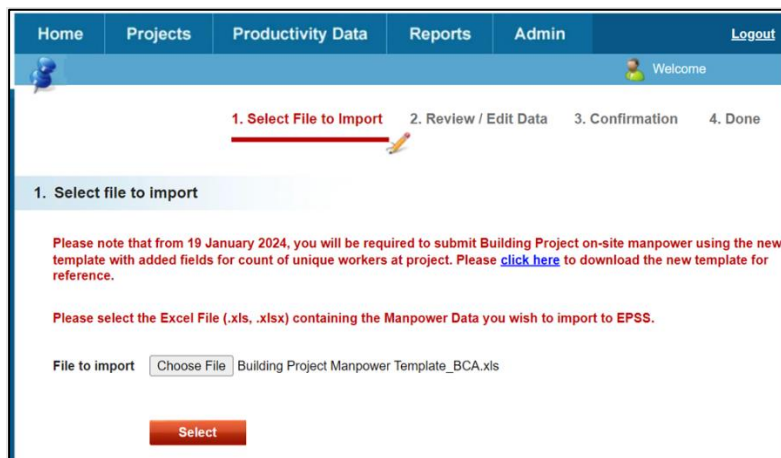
Home Projects Productivity Data Reports Admin Logout

Welcome

1. Select File to Import 2. Review / Edit Data 3. Confirmation 4. Done

1. Select file to import

Please note that from 19 January 2024, you will be required to submit Building Project on-site manpower using the new template with added fields for count of unique workers at project. Please click here to download the new template for reference.

Please select the Excel File (.xls, .xlsx) containing the Manpower Data you wish to import to EPSS.

File to import Choose File Building Project Manpower Template_BCA.xls

Select